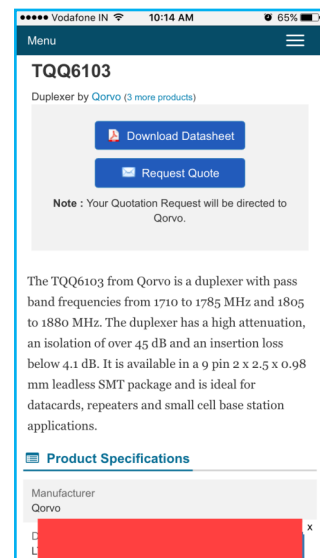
●●●●● Vodafone IN 10:14 AM 65%

Menu

TQQ6103

Duplexer by Qorvo (3 more products)

Download Datasheet

Request Quote

Note : Your Quotation Request will be directed to Qorvo.

The TQQ6103 from Qorvo is a duplexer with pass band frequencies from 1710 to 1785 MHz and 1805 to 1880 MHz. The duplexer has a high attenuation, an isolation of over 45 dB and an insertion loss below 4.1 dB. It is available in a 9 pin 2 x 2.5 x 0.98 mm leadless SMT package and is ideal for datacards, repeaters and small cell base station applications.

Product Specifications

Manufacturer
Qorvo

D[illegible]
L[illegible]

x